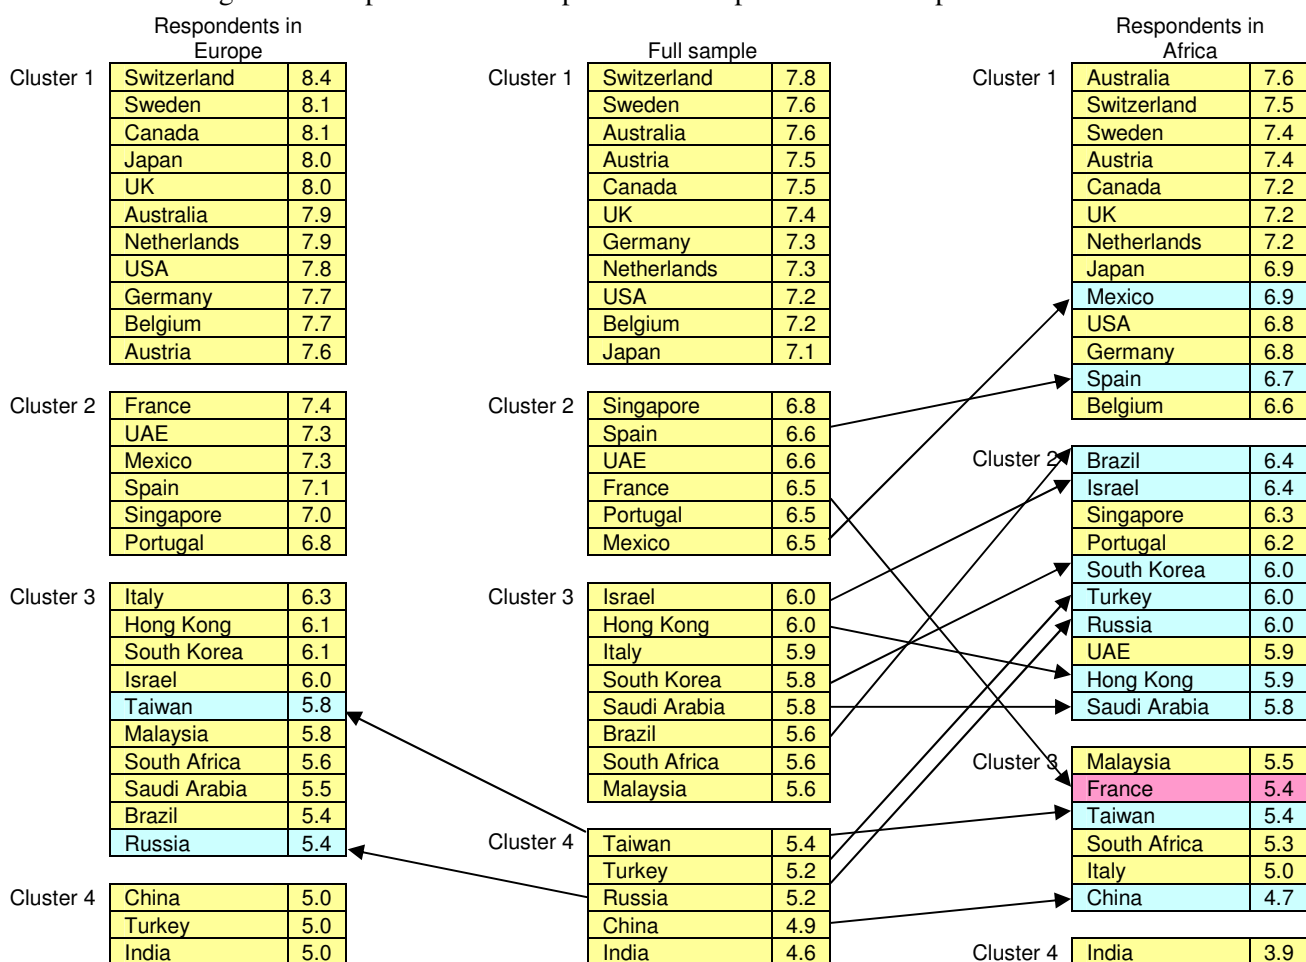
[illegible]

Respondents in Europe

Cluster 1
| Switzerland | 8.4 |
|---|---|
| Sweden | 8.1 |
| Canada | 8.1 |
| Japan | 8.0 |
| UK | 8.0 |
| Australia | 7.9 |
| Netherlands | 7.9 |
| USA | 7.8 |
| Germany | 7.7 |
| Belgium | 7.7 |
| Austria | 7.6 |

Cluster 2
| France | 7.4 |
|---|---|
| UAE | 7.3 |
| Mexico | 7.3 |
| Spain | 7.1 |
| Singapore | 7.0 |
| Portugal | 6.8 |

Cluster 3
| Italy | 6.3 |
|---|---|
| Hong Kong | 6.1 |
| South Korea | 6.1 |
| Israel | 6.0 |
| Taiwan | 5.8 |
| Malaysia | 5.8 |
| South Africa | 5.6 |
| Saudi Arabia | 5.5 |
| Brazil | 5.4 |
| Russia | 5.4 |

Cluster 4
| China | 5.0 |
|---|---|
| Turkey | 5.0 |
| India | 5.0 |

Full sample

Cluster 1
| Switzerland | 7.8 |
|---|---|
| Sweden | 7.6 |
| Australia | 7.6 |
| Austria | 7.5 |
| Canada | 7.5 |
| UK | 7.4 |
| Germany | 7.3 |
| Netherlands | 7.3 |
| USA | 7.2 |
| Belgium | 7.2 |
| Japan | 7.1 |

Cluster 2
| Singapore | 6.8 |
|---|---|
| Spain | 6.6 |
| UAE | 6.6 |
| France | 6.5 |
| Portugal | 6.5 |
| Mexico | 6.5 |

Cluster 3
| Israel | 6.0 |
|---|---|
| Hong Kong | 6.0 |
| Italy | 5.9 |
| South Korea | 5.8 |
| Saudi Arabia | 5.8 |
| Brazil | 5.6 |
| South Africa | 5.6 |
| Malaysia | 5.6 |

Cluster 4
| Taiwan | 5.4 |
|---|---|
| Turkey | 5.2 |
| Russia | 5.2 |
| China | 4.9 |
| India | 4.6 |

Respondents in Africa

Cluster 1
| Australia | 7.6 |
|---|---|
| Switzerland | 7.5 |
| Sweden | 7.4 |
| Austria | 7.4 |
| Canada | 7.2 |
| UK | 7.2 |
| Netherlands | 7.2 |
| Japan | 6.9 |
| Mexico | 6.9 |
| USA | 6.8 |
| Germany | 6.8 |
| Spain | 6.7 |
| Belgium | 6.6 |

Cluster 2
| Brazil | 6.4 |
|---|---|
| Israel | 6.4 |
| Singapore | 6.3 |
| Portugal | 6.2 |
| South Korea | 6.0 |
| Turkey | 6.0 |
| Russia | 6.0 |
| UAE | 5.9 |
| Hong Kong | 5.9 |
| Saudi Arabia | 5.8 |

Cluster 3
| Malaysia | 5.5 |
|---|---|
| France | 5.4 |
| Taiwan | 5.4 |
| South Africa | 5.3 |
| Italy | 5.0 |
| China | 4.7 |

Cluster 4
| India | 3.9 |
|---|---|